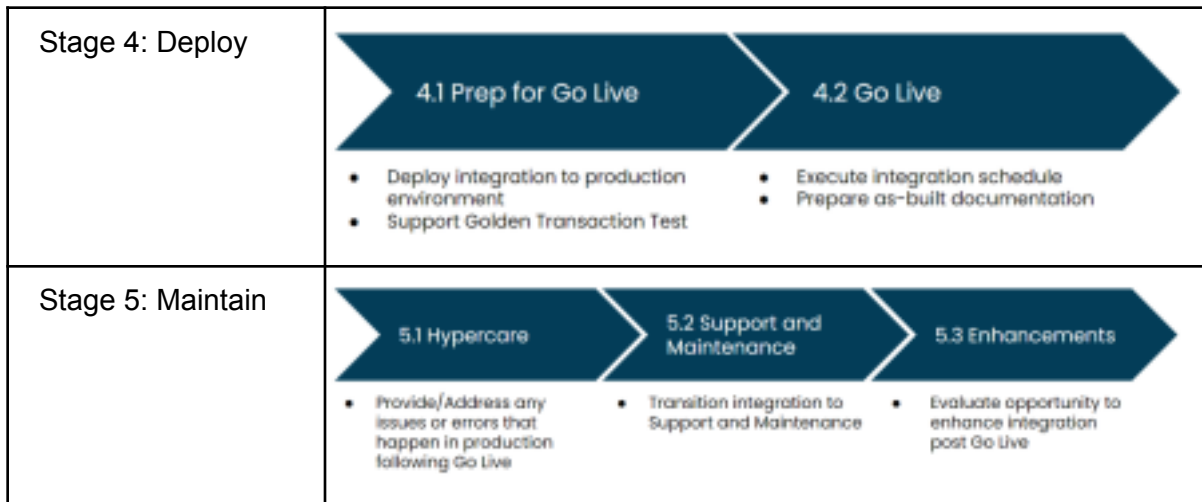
| Stage 4: Deploy | 4.1 Prep for Go Live<br>• Deploy integration to production environment<br>• Support Golden Transaction Test<br><br>4.2 Go Live<br>• Execute integration schedule<br>• Prepare as-built documentation |
|---|---|
| Stage 5: Maintain | 5.1 Hypercare<br>• Provide/Address any issues or errors that happen in production following Go Live<br><br>5.2 Support and Maintenance<br>• Transition integration to Support and Maintenance<br><br>5.3 Enhancements<br>• Evaluate opportunity to enhance integration post Go Live |